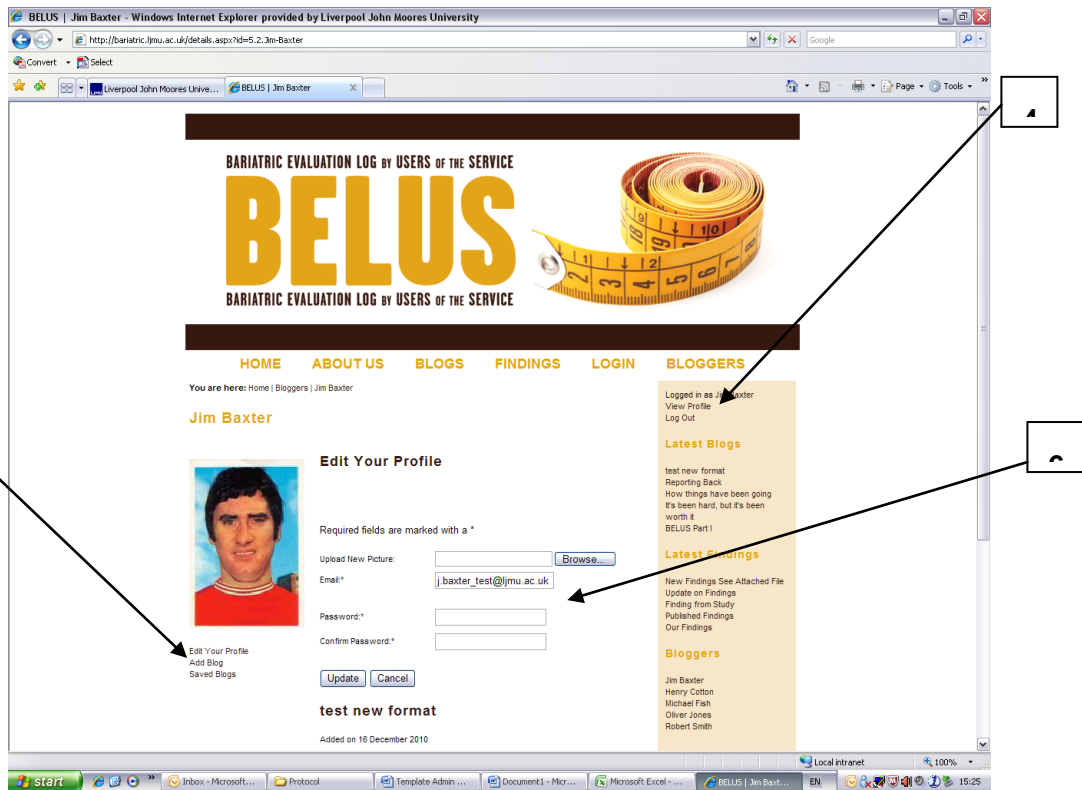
BELUS | Jim Baxter - Windows Internet Explorer provided by Liverpool John Moores University

http://bariatric.ljmu.ac.uk/details.aspx?id=5.2.Jim-Baxter

Google

Convert Select

Liverpool John Moores Unive...

BELUS | Jim Baxter

Page Tools

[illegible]

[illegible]

BARIATRIC EVALUATION LOG BY USERS OF THE SERVICE

BELUS

BARIATRIC EVALUATION LOG BY USERS OF THE SERVICE

HOME ABOUT US BLOGS FINDINGS LOGIN BLOGGERS

You are here: Home | Bloggers | Jim Baxter

Jim Baxter

Edit Your Profile

Required fields are marked with a *

Upload New Picture: Browse...

Email:* j.baxter_test@ljmu.ac.uk

Password:*

Confirm Password:*

Update Cancel

Edit Your Profile
Add Blog
Saved Blogs

test new format

Added on 16 December 2010

Logged in as Jim Baxter
View Profile
Log Out

Latest Blogs

test new format
Reporting Back
How things have been going
It's been hard, but it's been worth it
BELUS Part I

Latest Findings

New Findings See Attached File
Update on Findings
Finding from Study
Published Findings
Our Findings

Bloggers

Jim Baxter
Henry Cotton
Michael Fish
Oliver Jones
Robert Smith

Local intranet 100%

start Inbox - Microsoft... Protocol Template Admin ... Document1 - Micr... Microsoft Excel - ... BELUS | Jim Baxt... EN 15:25